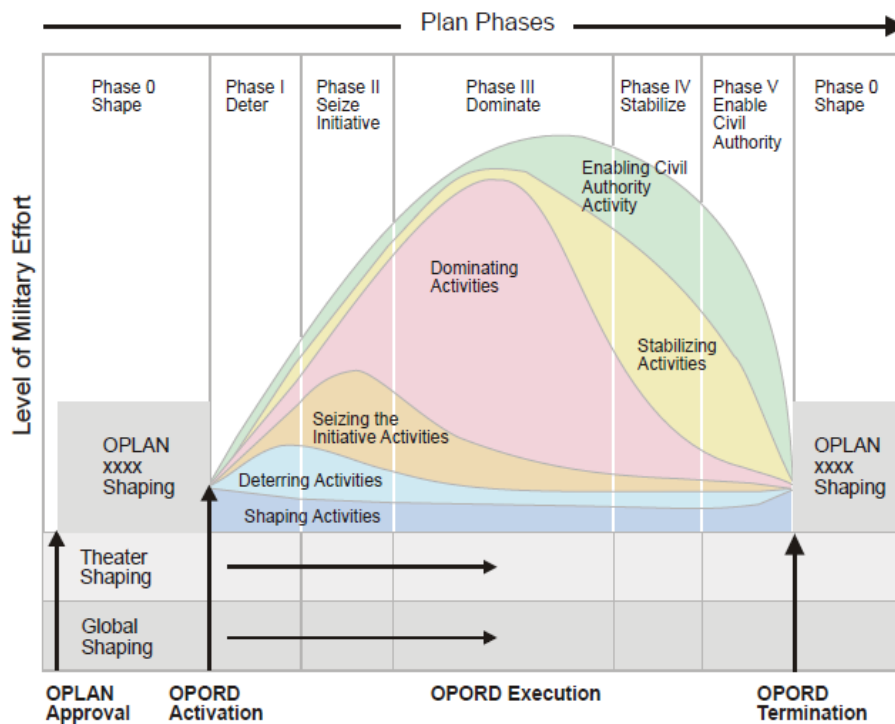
Plan Phases

Phase 0
Shape

Phase I
Deter

Phase II
Seize
Initiative

Phase III
Dominate

Phase IV
Stabilize

Phase V
Enable
Civil
Authority

Phase 0
Shape

Level of Military Effort

Enabling Civil
Authority
Activity

Dominating
Activities

Stabilizing
Activities

Seizing the
Initiative Activities

OPLAN
xxxx
Shaping

Deterring Activities

Shaping Activities

OPLAN
xxxx
Shaping

Theater
Shaping

Global
Shaping

OPLAN
Approval

OPORD
Activation

OPORD Execution

OPORD
Termination